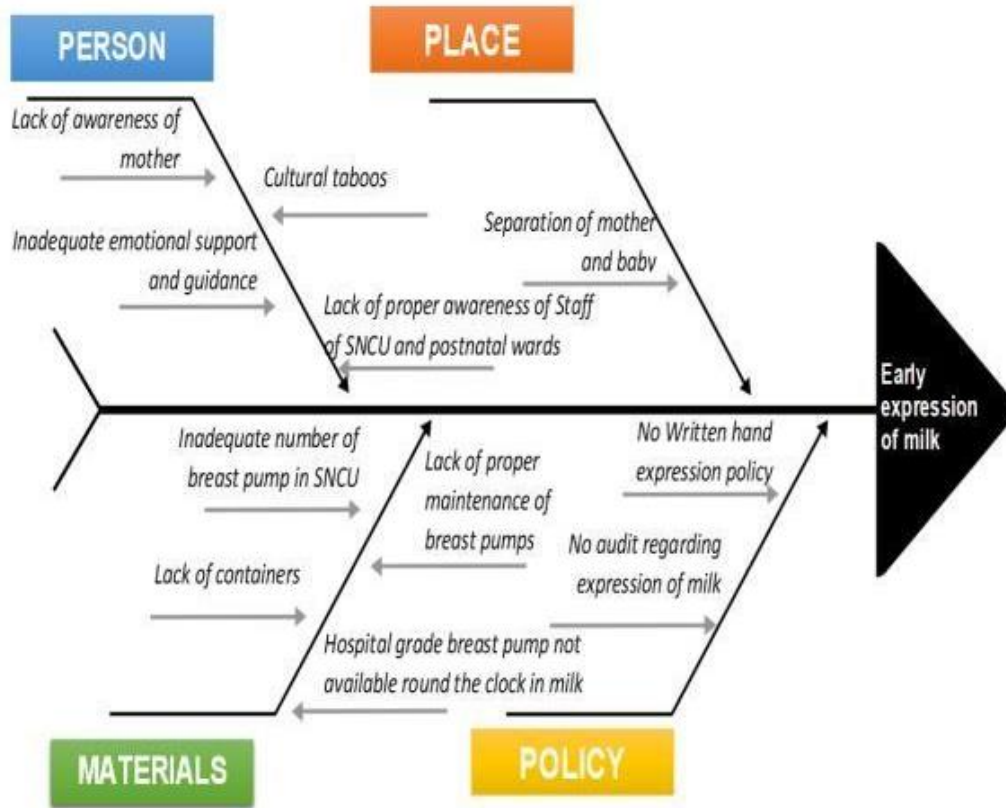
PERSON

PLACE

Lack of awareness of mother

Cultural taboos

Inadequate emotional support and guidance

Separation of mother and baby

Lack of proper awareness of Staff of SNCU and postnatal wards

Early expression of milk

Inadequate number of breast pump in SNCU

Lack of proper maintenance of breast pumps

No Written hand expression policy

No audit regarding expression of milk

Lack of containers

Hospital grade breast pump not available round the clock in milk

MATERIALS

POLICY